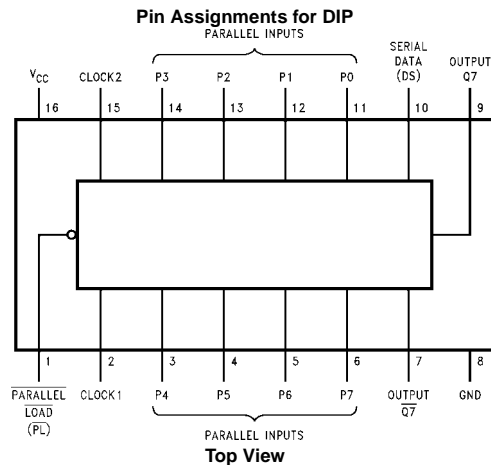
Pin Assignments for DIP

PARALLEL INPUTS

$V_{CC}$ CLOCK2 P3 P2 P1 P0 SERIAL DATA (DS) OUTPUT Q7

16 15 14 13 12 11 10 9

1 2 3 4 5 6 7 8

$\overline{\text{PARALLEL LOAD}}$ $(\overline{\text{PL}})$ CLOCK1 P4 P5 P6 P7 OUTPUT $\overline{Q7}$ GND

PARALLEL INPUTS

Top View